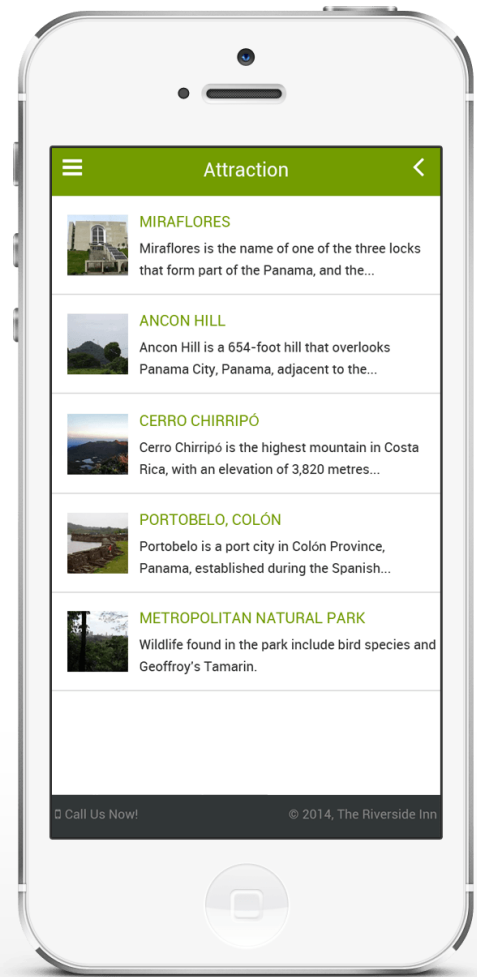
Attraction

MIRAFLORES
Miraflores is the name of one of the three locks that form part of the Panama, and the...

ANCON HILL
Ancon Hill is a 654-foot hill that overlooks Panama City, Panama, adjacent to the...

CERRO CHIRRIPÓ
Cerro Chirripó is the highest mountain in Costa Rica, with an elevation of 3,820 metres...

PORTOBELO, COLÓN
Portobelo is a port city in Colón Province, Panama, established during the Spanish...

METROPOLITAN NATURAL PARK
Wildlife found in the park include bird species and Geoffroy's Tamarin.

Call Us Now!
© 2014, The Riverside Inn